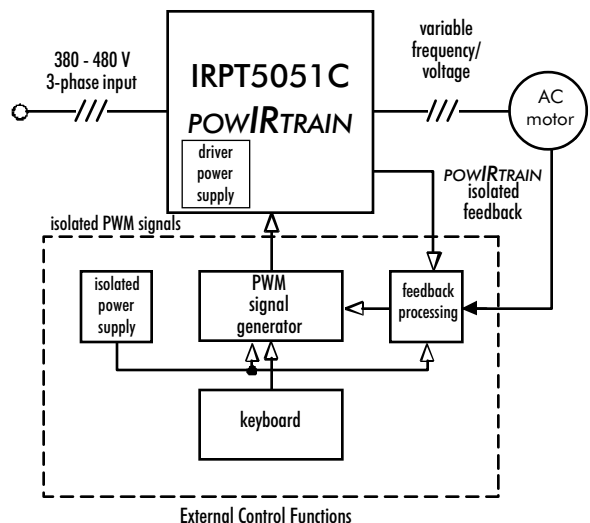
380 - 480 V
3-phase input

IRPT5051C
POWIRTRAIN

driver power supply

variable frequency/ voltage

AC motor

POWIRTRAIN isolated feedback

isolated PWM signals

isolated power supply

PWM signal generator

feedback processing

keyboard

External Control Functions